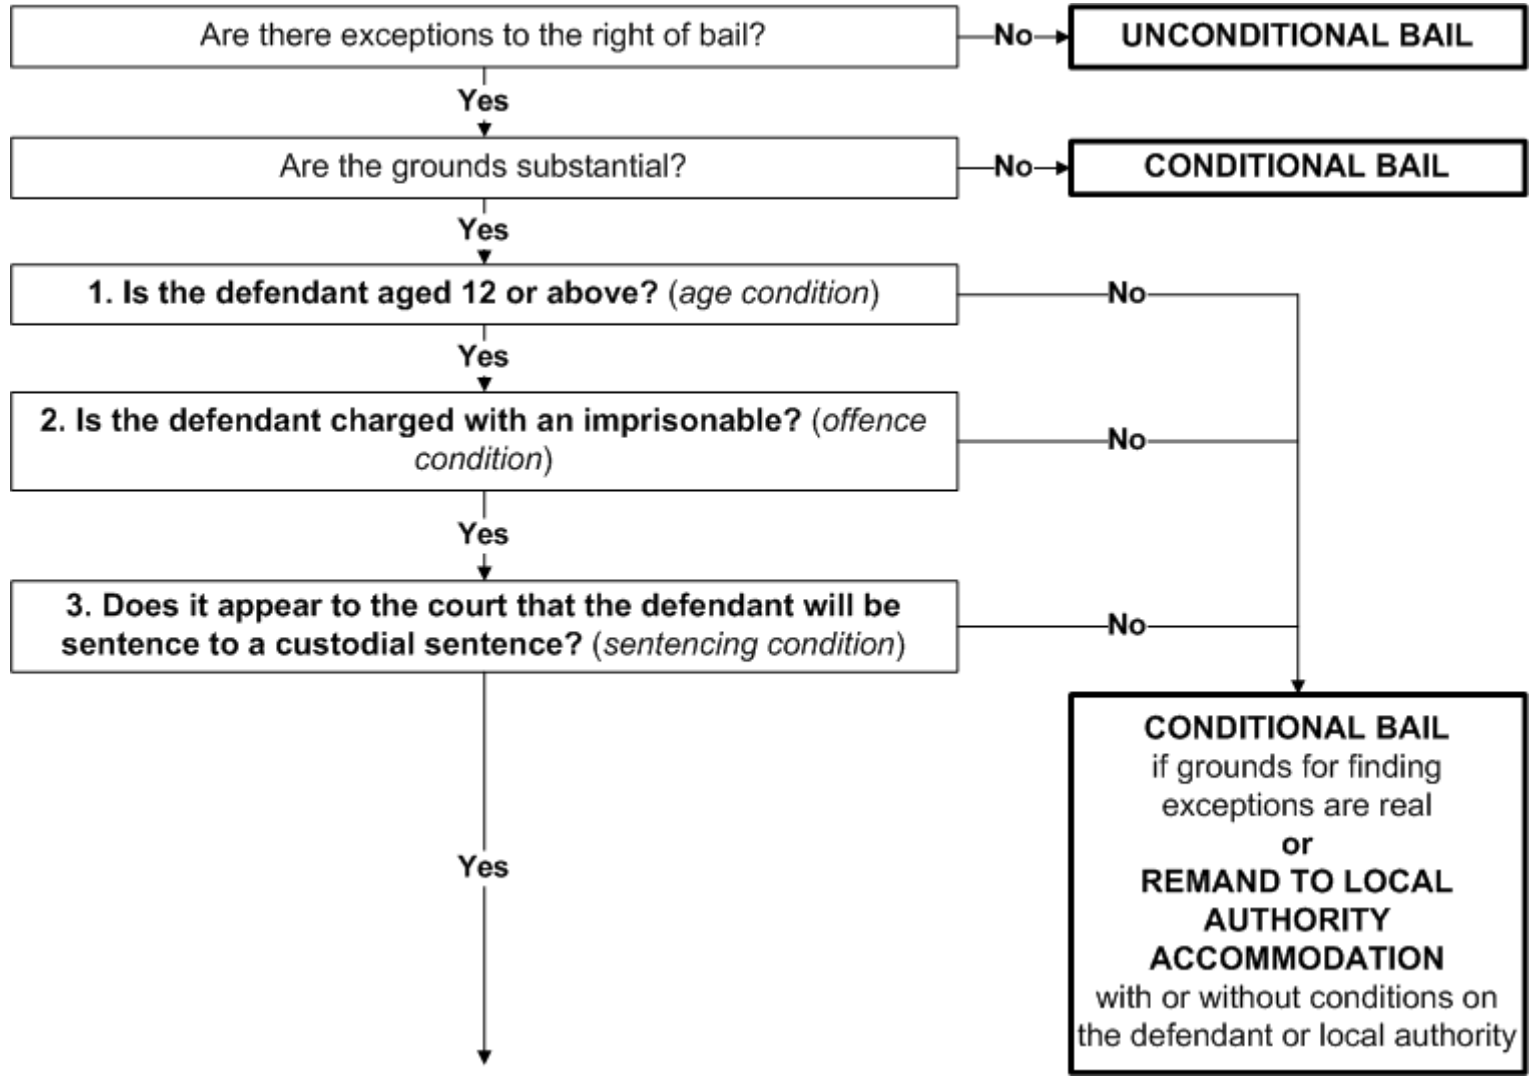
Are there exceptions to the right of bail?

No

UNCONDITIONAL BAIL

Yes

Are the grounds substantial?

No

CONDITIONAL BAIL

Yes

1. Is the defendant aged 12 or above? (age condition)

No

Yes

2. Is the defendant charged with an imprisonable? (offence condition)

No

Yes

3. Does it appear to the court that the defendant will be sentence to a custodial sentence? (sentencing condition)

No

Yes

CONDITIONAL BAIL if grounds for finding exceptions are real or REMAND TO LOCAL AUTHORITY ACCOMMODATION with or without conditions on the defendant or local authority